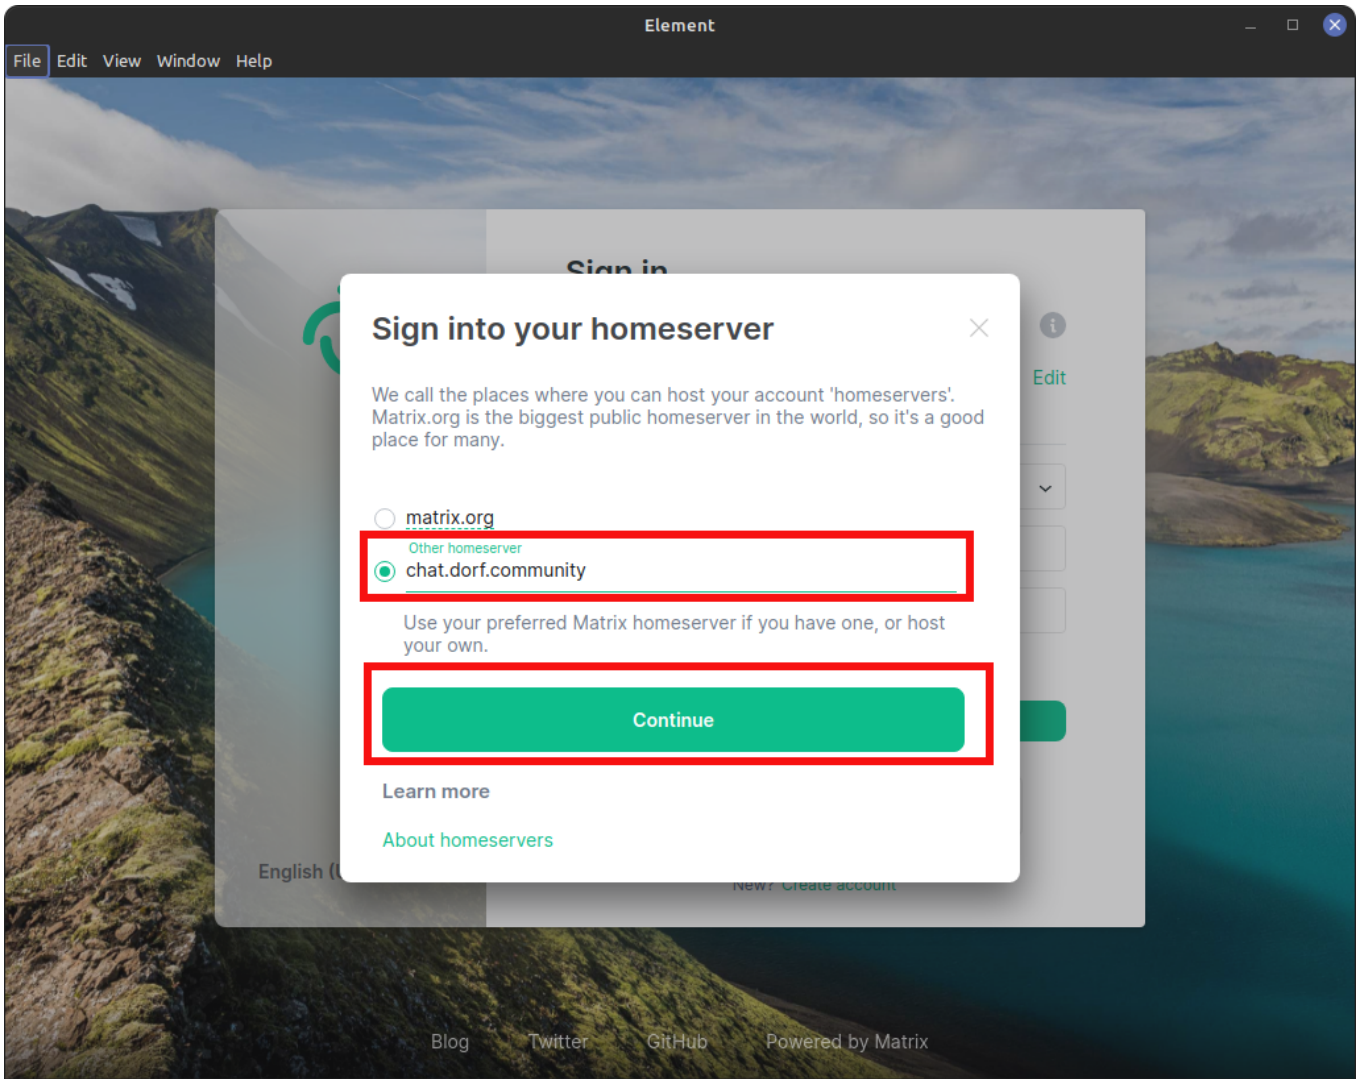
Element

File Edit View Window Help

Sign in

Edit

English (

New? Create account

Sign into your homeserver

We call the places where you can host your account 'homeservers'. Matrix.org is the biggest public homeserver in the world, so it's a good place for many.

matrix.org

Other homeserver

chat.dorf.community

Use your preferred Matrix homeserver if you have one, or host your own.

Continue

Learn more

About homeservers

Blog Twitter GitHub Powered by Matrix